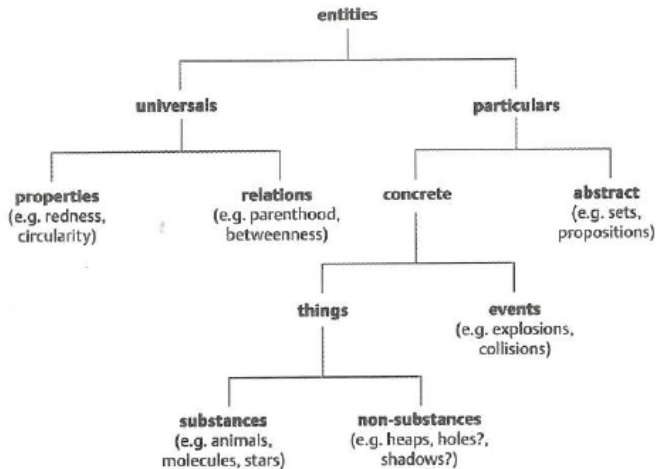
entities

universals

particulars

properties
(e.g. redness, circularity)

relations
(e.g. parenthood, betweenness)

concrete

abstract
(e.g. sets, propositions)

things

events
(e.g. explosions, collisions)

substances
(e.g. animals, molecules, stars)

non-substances
(e.g. heaps, holes?, shadows?)